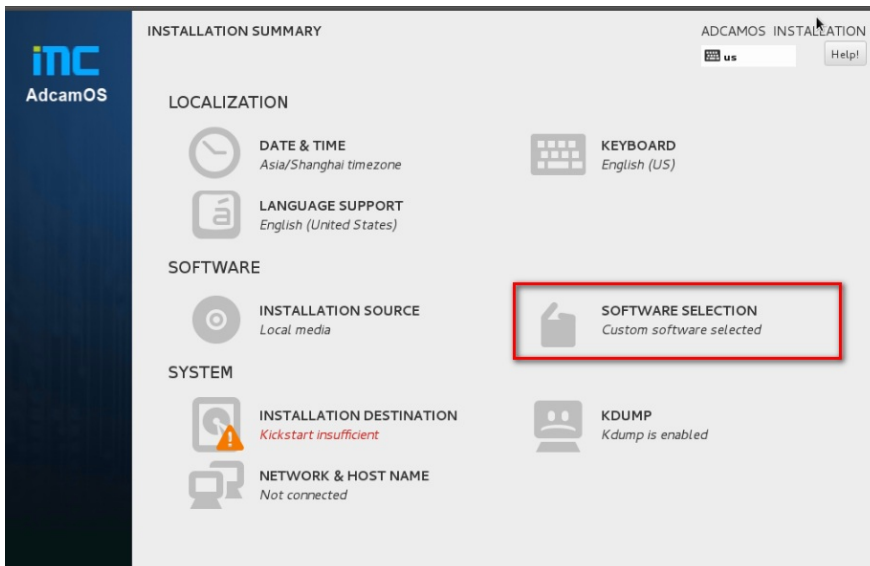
iMC
AdcamOS

INSTALLATION SUMMARY

ADCAMOS INSTALLATION
us
Help!

LOCALIZATION

DATE & TIME
Asia/Shanghai timezone

KEYBOARD
English (US)

LANGUAGE SUPPORT
English (United States)

SOFTWARE

INSTALLATION SOURCE
Local media

SOFTWARE SELECTION
Custom software selected

SYSTEM

INSTALLATION DESTINATION
Kickstart insufficient

KDUMP
Kdump is enabled

NETWORK & HOST NAME
Not connected